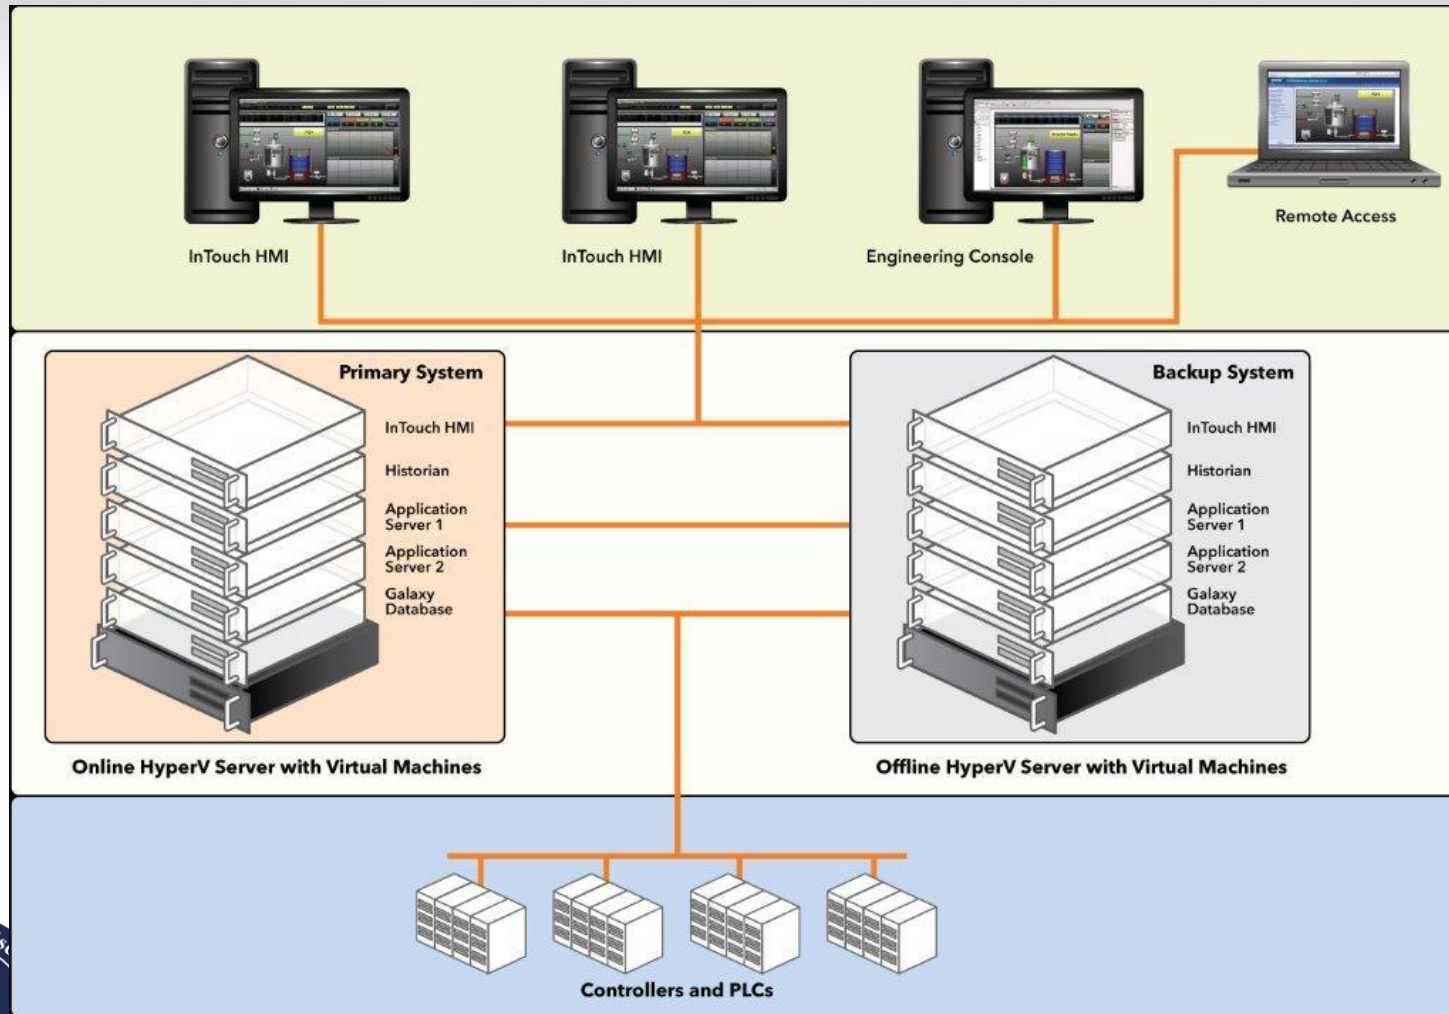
InTouch HMI

InTouch HMI

Engineering Console

Remote Access

Primary System

InTouch HMI

Historian

Application Server 1

Application Server 2

Galaxy Database

Online HyperV Server with Virtual Machines

Backup System

InTouch HMI

Historian

Application Server 1

Application Server 2

Galaxy Database

Offline HyperV Server with Virtual Machines

Controllers and PLCs